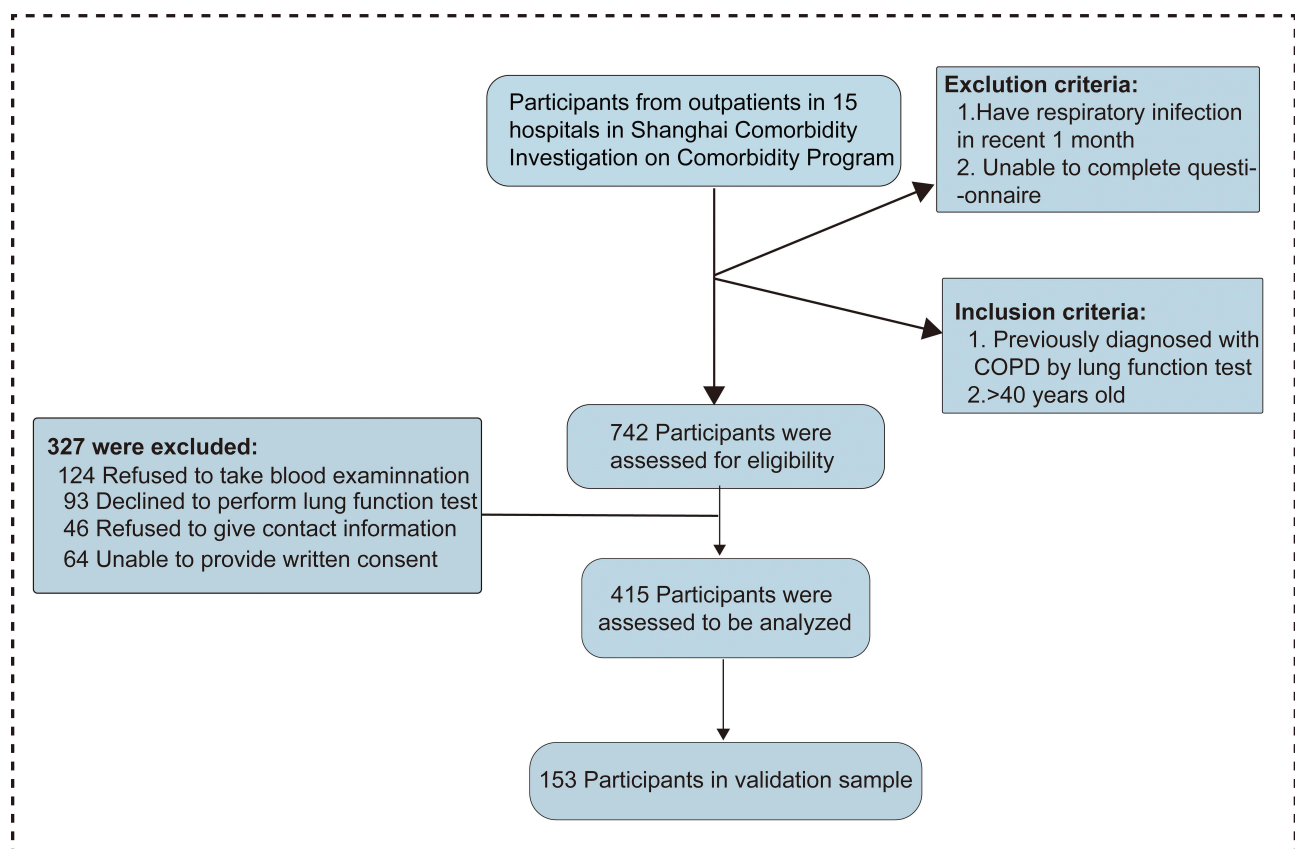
Participants from outpatients in 15 hospitals in Shanghai Comorbidity Investigation on Comorbidity Program

Exclution criteria:
1.Have respiratory inifection in recent 1 month
2. Unable to complete questi--onnaire

Inclusion criteria:
1. Previously diagnosed with COPD by lung function test
2.>40 years old

327 were excluded:
124 Refused to take blood examinnation
93 Declined to perform lung function test
46 Refused to give contact information
64 Unable to provide written consent

742 Participants were assessed for eligibility

415 Participants were assessed to be analyzed

153 Participants in validation sample